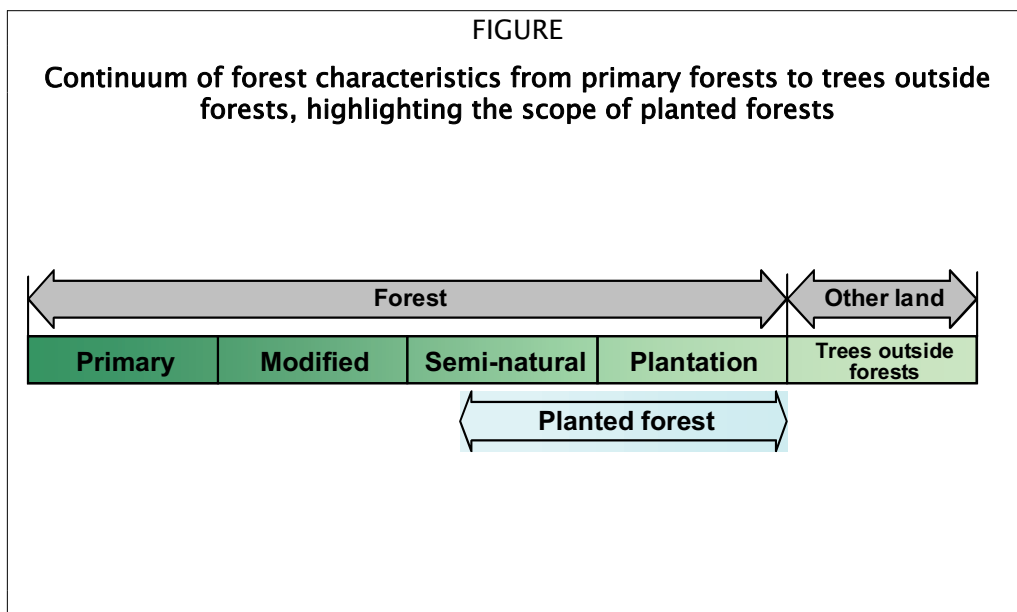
FIGURE

Continuum of forest characteristics from primary forests to trees outside forests, highlighting the scope of planted forests

Forest

Other land

Primary

Modified

Semi-natural

Plantation

Trees outside forests

Planted forest